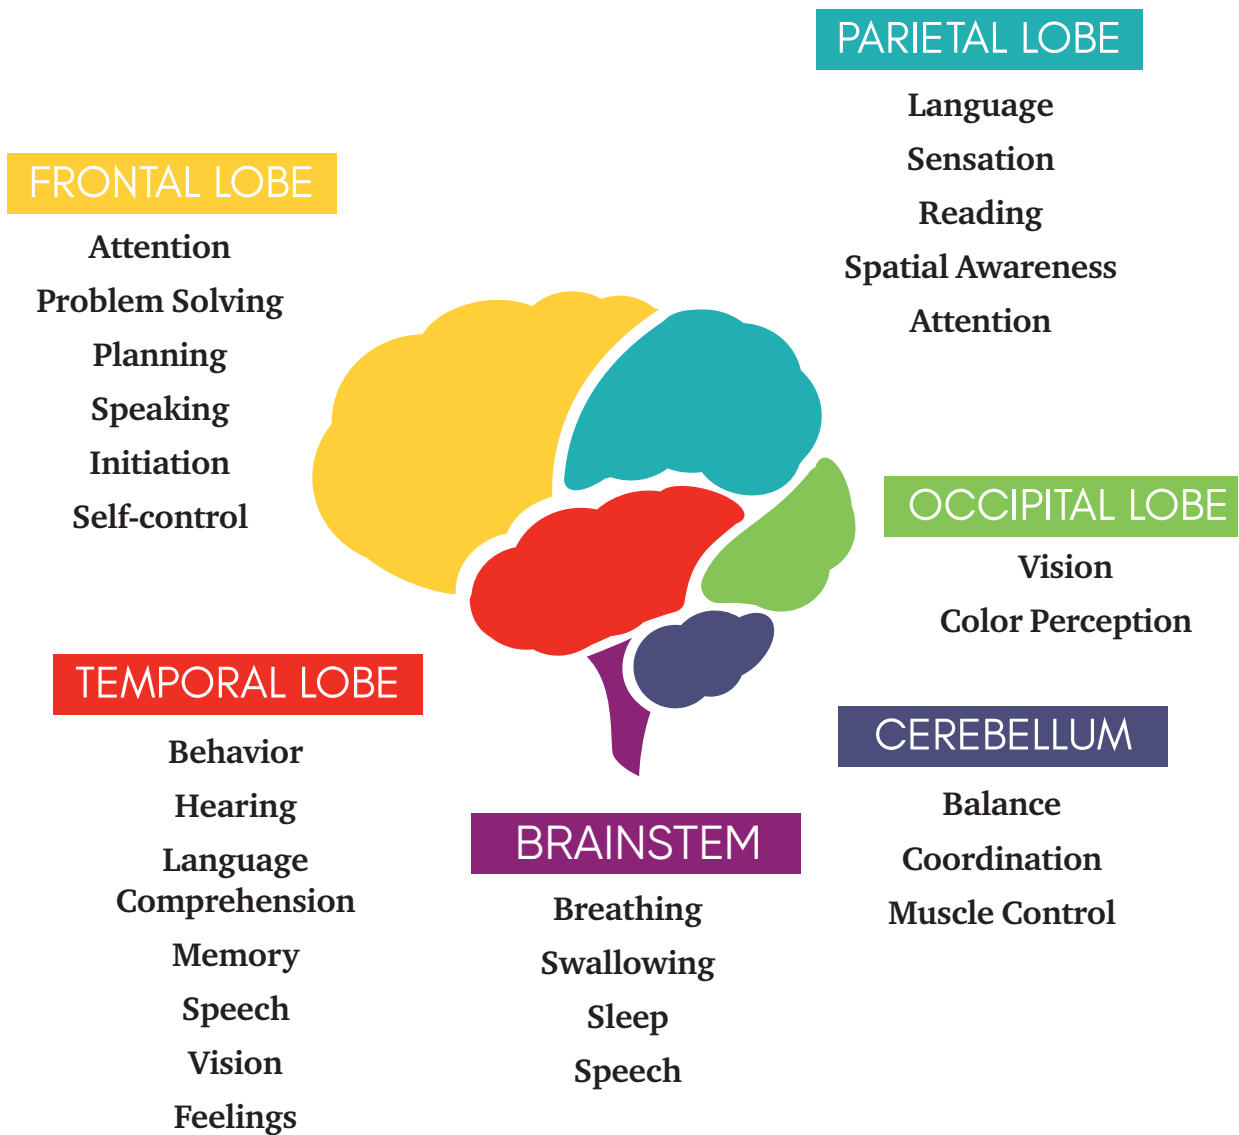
PARIETAL LOBE
Language
Sensation
Reading
Spatial Awareness
Attention

FRONTAL LOBE
Attention
Problem Solving
Planning
Speaking
Initiation
Self-control

OCCIPITAL LOBE
Vision
Color Perception

TEMPORAL LOBE
Behavior
Hearing
Language Comprehension
Memory
Speech
Vision
Feelings

CEREBELLUM
Balance
Coordination
Muscle Control

BRAINSTEM
Breathing
Swallowing
Sleep
Speech